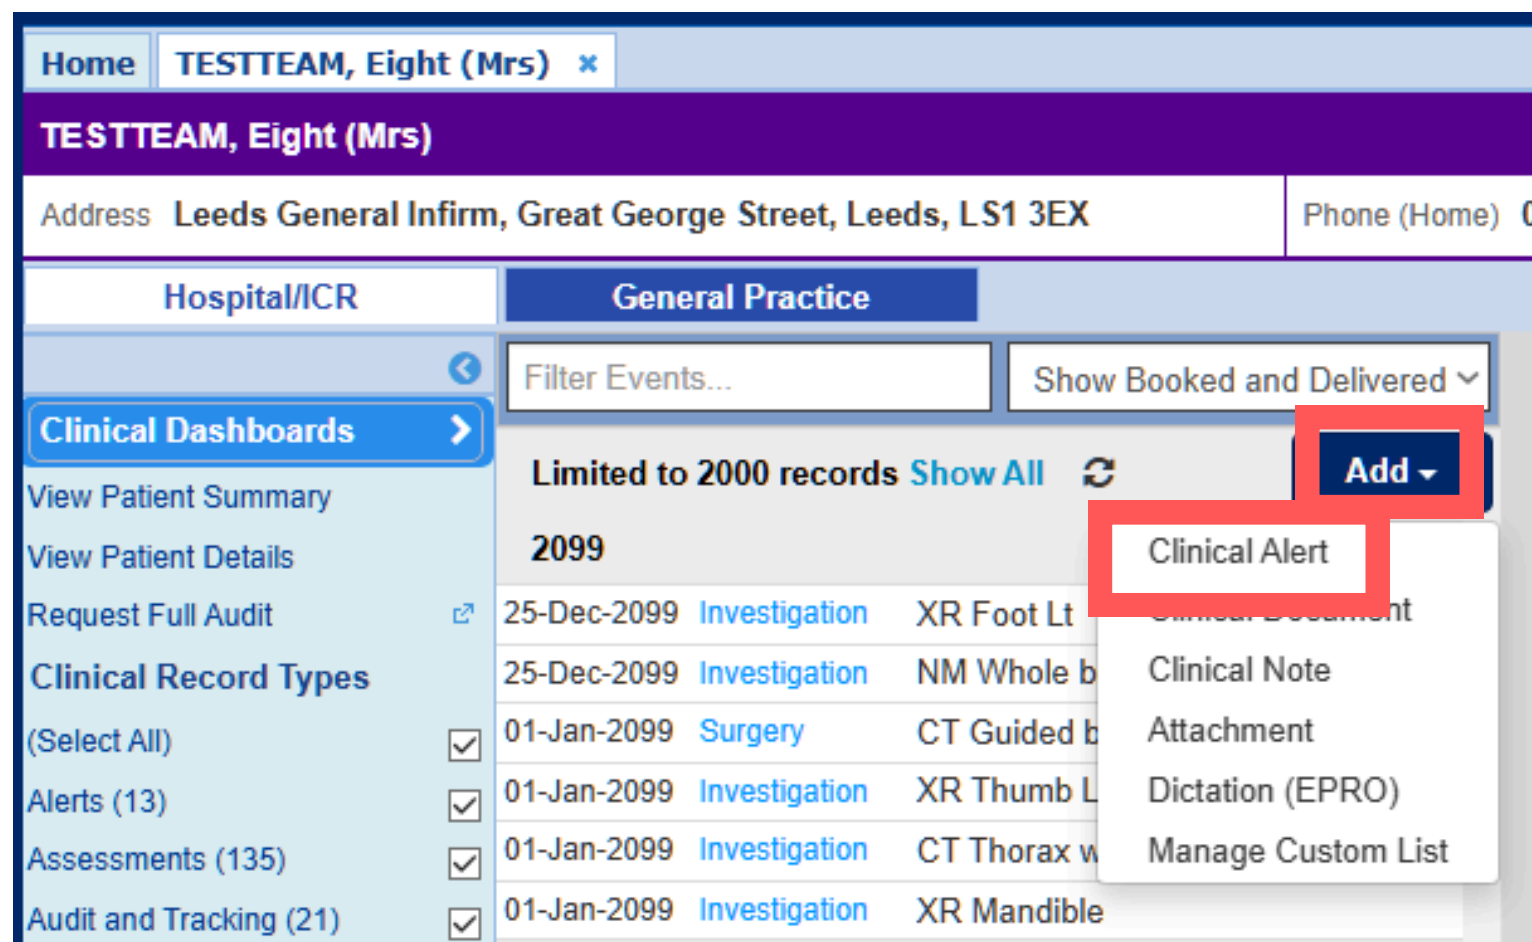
Home TESTTEAM, Eight (Mrs) ×

TESTTEAM, Eight (Mrs)

Address Leeds General Infirm, Great George Street, Leeds, LS1 3EX

Phone (Home) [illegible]

Hospital/ICR

General Practice

Clinical Dashboards

View Patient Summary

View Patient Details

Request Full Audit

Clinical Record Types

(Select All)

Alerts (13)

Assessments (135)

Audit and Tracking (21)

Filter Events...

Show Booked and Delivered

Limited to 2000 records Show All

Add

2099

| | | |
|---|---|---|
| 25-Dec-2099 | Investigation | XR Foot Lt |
| 25-Dec-2099 | Investigation | NM Whole b |
| 01-Jan-2099 | Surgery | CT Guided b |
| 01-Jan-2099 | Investigation | XR Thumb L |
| 01-Jan-2099 | Investigation | CT Thorax w |
| 01-Jan-2099 | Investigation | XR Mandible |

Clinical Alert

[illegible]nt

Clinical Note

Attachment

Dictation (EPRO)

Manage Custom List